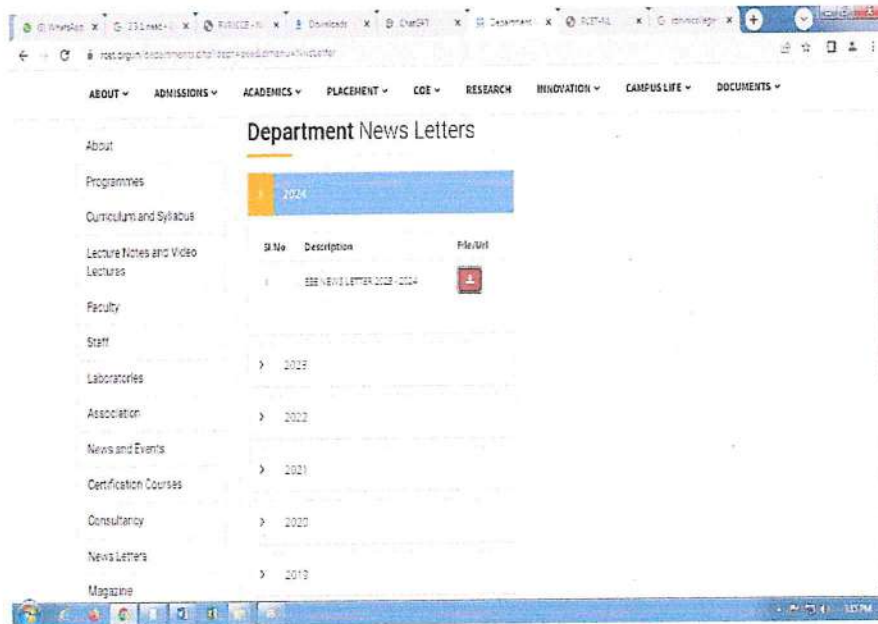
ABOUT ⌄ ADMISSIONS ⌄ ACADEMICS ⌄ PLACEMENT ⌄ COE ⌄ RESEARCH INNOVATION ⌄ CAMPUS LIFE ⌄ DOCUMENTS ⌄

About

Programmes

Curriculum and Syllabus

Lecture Notes and Video Lectures

Faculty

Staff

Laboratories

Association

News and Events

Certification Courses

Consultancy

News Letters

Magazine

Department News Letters

2024

| Sl No | Description | File/Url |
|---|---|---|
| 1 | EEE NEWS LETTER 2023 - 2024 | |

› 2023

› 2022

› 2021

› 2020

› 2019